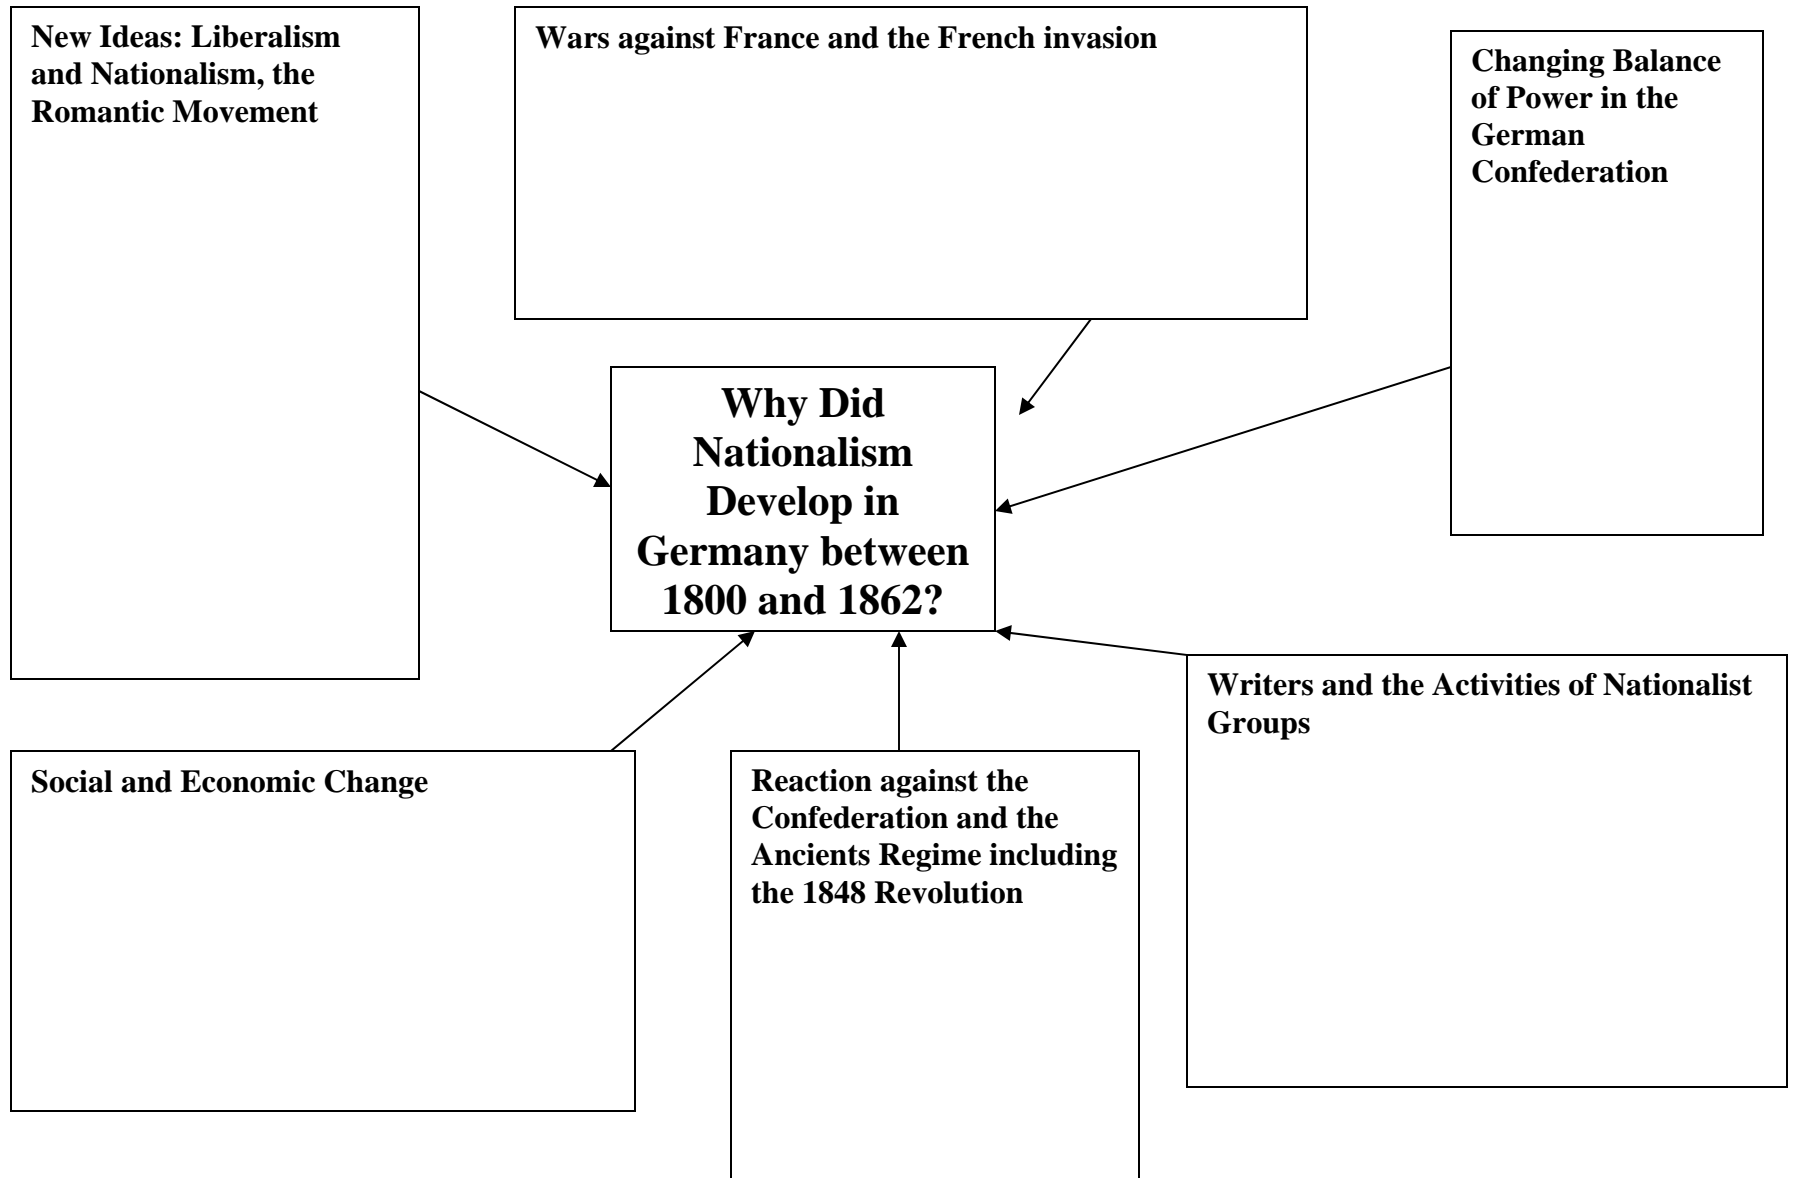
New Ideas: Liberalism and Nationalism, the Romantic Movement

Wars against France and the French invasion

Changing Balance of Power in the German Confederation

Why Did Nationalism Develop in Germany between 1800 and 1862?

Writers and the Activities of Nationalist Groups

Social and Economic Change

Reaction against the Confederation and the Ancients Regime including the 1848 Revolution